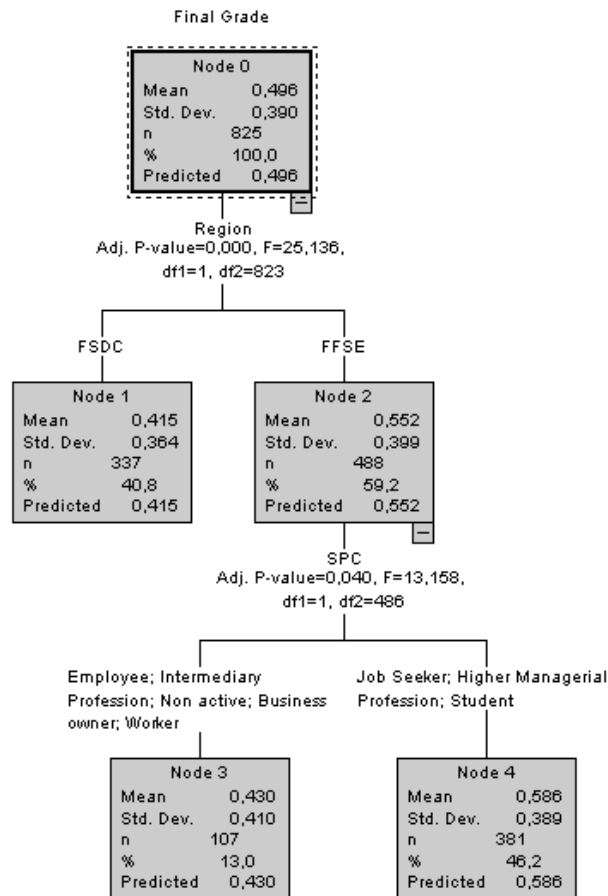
Final Grade

Node 0
Mean 0,496
Std. Dev. 0,390
n 825
% 100,0
Predicted 0,496

Region
Adj. P-value=0,000, F=25,136, df1=1, df2=823

FSDC

Node 1
Mean 0,415
Std. Dev. 0,364
n 337
% 40,8
Predicted 0,415

FFSE

Node 2
Mean 0,552
Std. Dev. 0,399
n 488
% 59,2
Predicted 0,552

SPC
Adj. P-value=0,040, F=13,158, df1=1, df2=486

Employee; Intermediary Profession; Non active; Business owner; Worker

Node 3
Mean 0,430
Std. Dev. 0,410
n 107
% 13,0
Predicted 0,430

Job Seeker; Higher Managerial Profession; Student

Node 4
Mean 0,586
Std. Dev. 0,389
n 381
% 46,2
Predicted 0,586